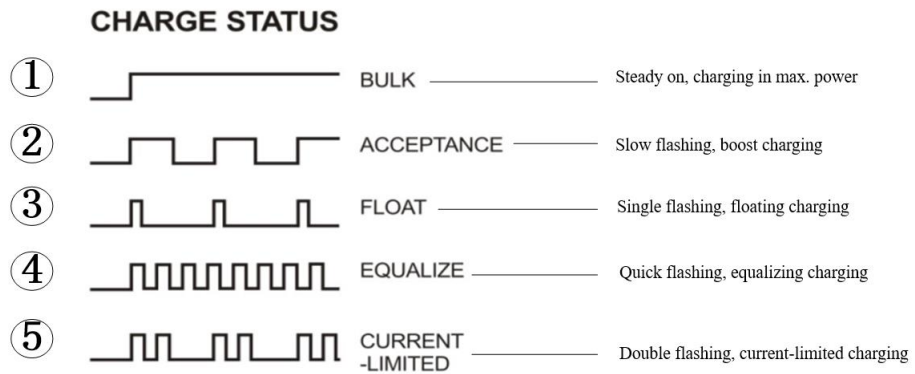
CHARGE STATUS

① BULK Steady on, charging in max. power

② ACCEPTANCE Slow flashing, boost charging

③ FLOAT Single flashing, floating charging

④ EQUALIZE Quick flashing, equalizing charging

⑤ CURRENT -LIMITED Double flashing, current-limited charging